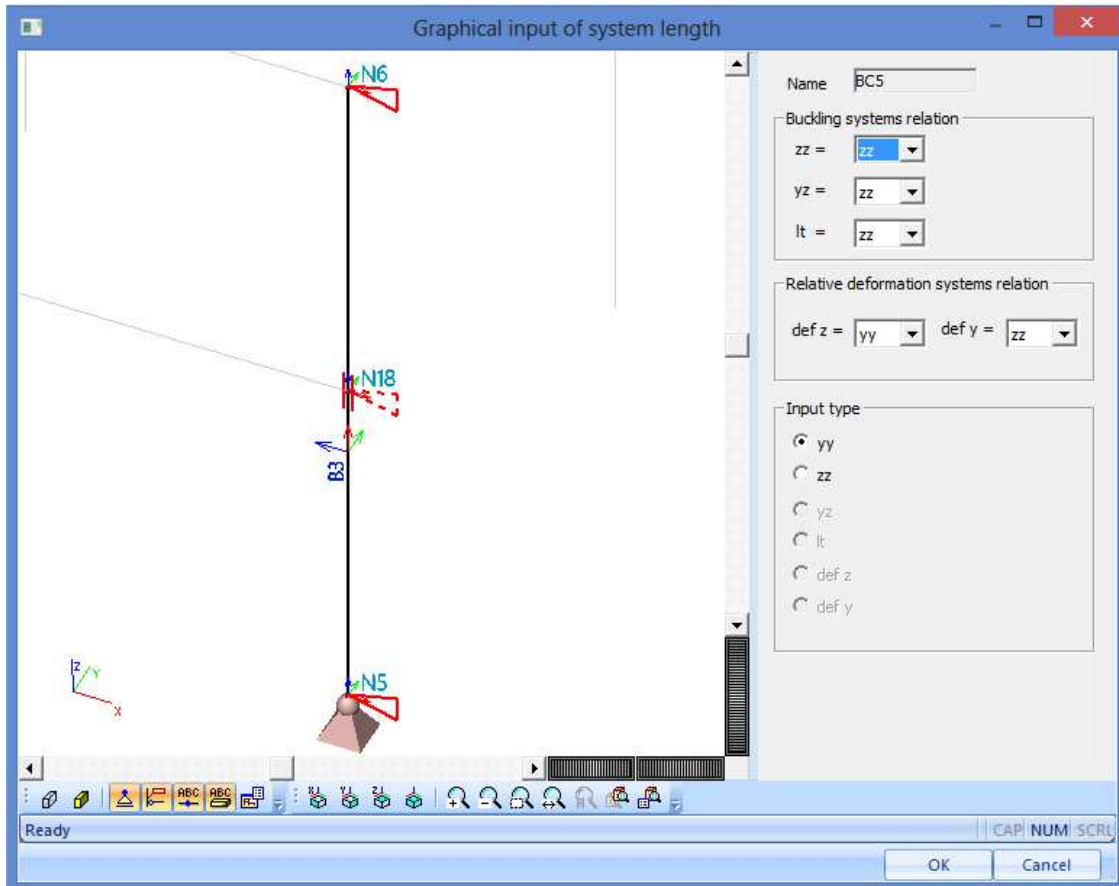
Graphical input of system length

N6

N18

B3

N5

Z
Y
X

Name BC5

Buckling systems relation

zz = zz

yz = zz

lt = zz

Relative deformation systems relation

def z = yy def y = zz

Input type

yy

zz

yz

lt

def z

def y

Ready

CAP NUM SCRL

OK

Cancel